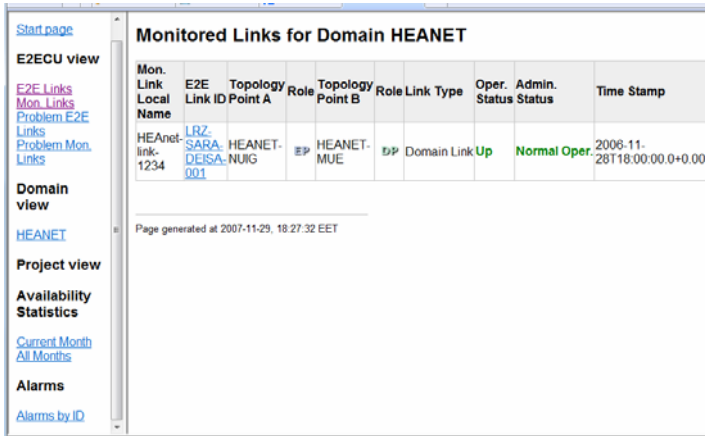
Start page

E2ECU view

E2E Links
Mon. Links
Problem E2E Links
Problem Mon. Links

Domain view

HEANET

Project view

Availability Statistics

Current Month
All Months

Alarms

Alarms by ID

Monitored Links for Domain HEANET

| Mon. Link Local Name | E2E Link ID | Topology Point A | Role | Topology Point B | Role | Link Type | Oper. Status | Admin. Status | Time Stamp |
|---|---|---|---|---|---|---|---|---|---|
| HEAnet-link-1234 | LRZ-SARA-DEISA-001 | HEANET-NUIG | EP | HEANET-MUE | DP | Domain Link | Up | Normal Oper. | 2006-11-28T18:00:00.0+0.00 |

Page generated at 2007-11-29, 18:27:32 EET